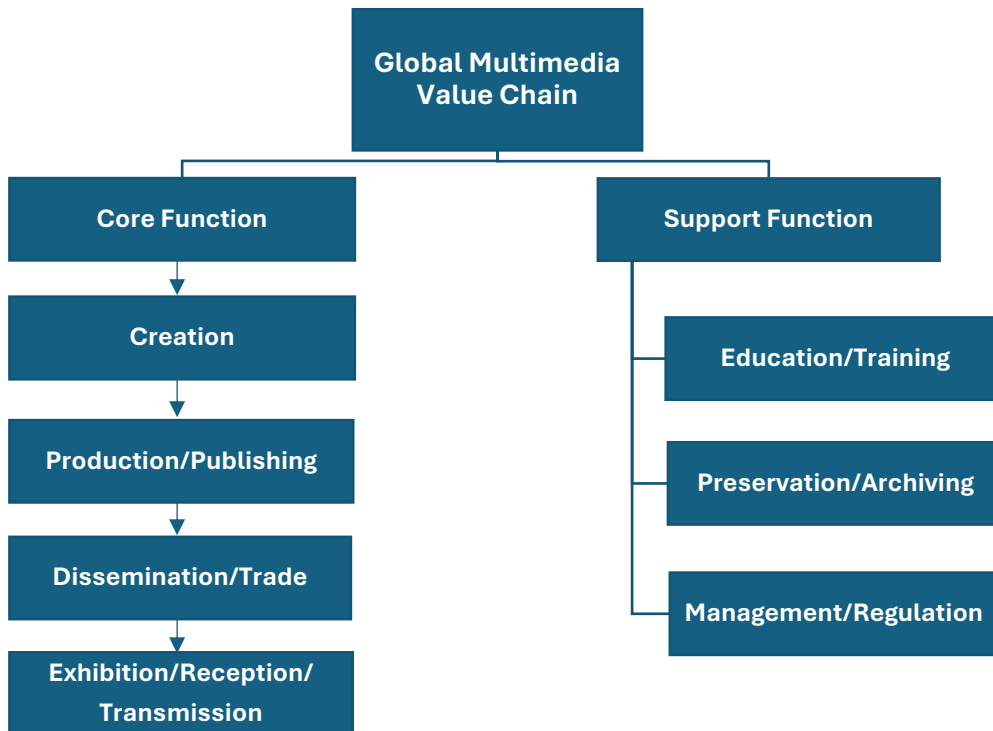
Global Multimedia Value Chain

Core Function

Creation

Production/Publishing

Dissemination/Trade

Exhibition/Reception/ Transmission

Support Function

Education/Training

Preservation/Archiving

Management/Regulation